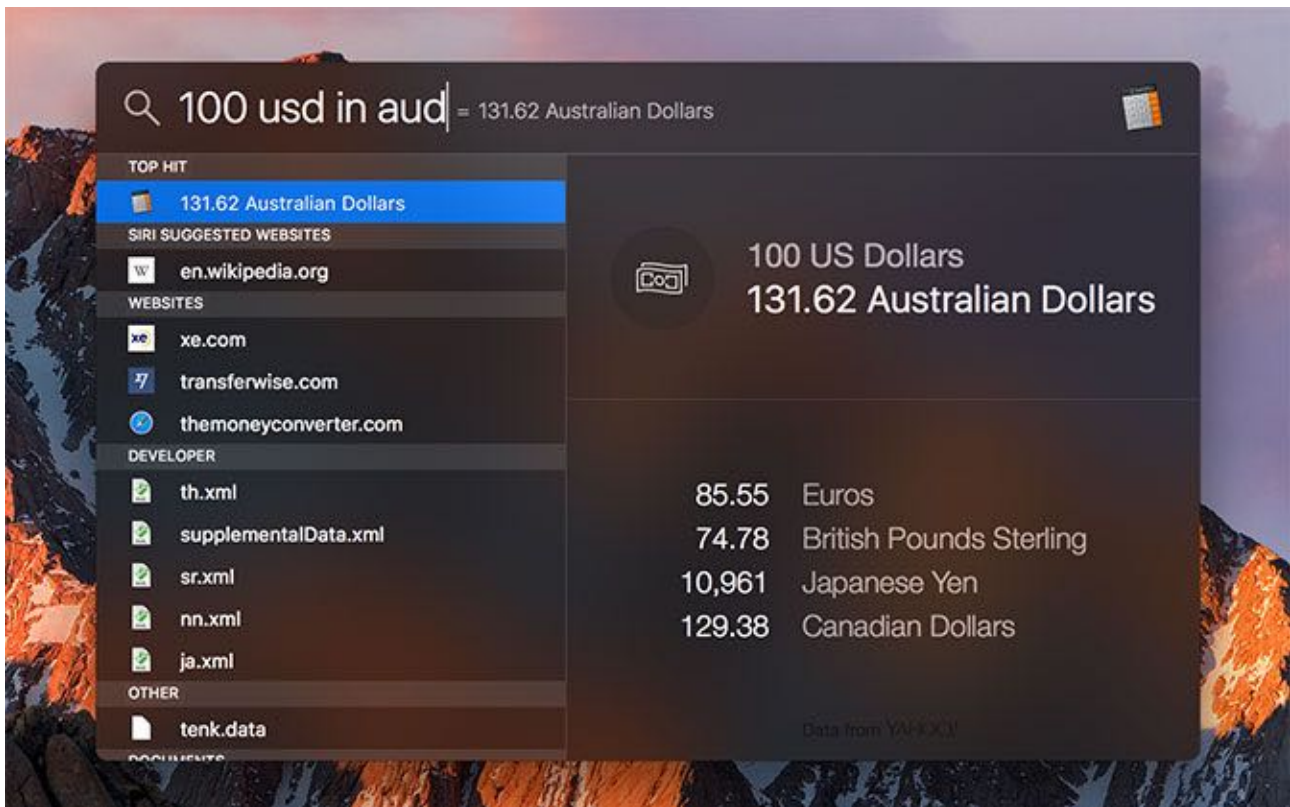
100 usd in aud = 131.62 Australian Dollars

TOP HIT

131.62 Australian Dollars

SIRI SUGGESTED WEBSITES

W en.wikipedia.org

WEBSITES

xe xe.com

transferwise.com

themoneyconverter.com

DEVELOPER

th.xml

supplementalData.xml

sr.xml

nn.xml

ja.xml

OTHER

tenk.data

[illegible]

100 US Dollars
131.62 Australian Dollars

| | |
|---|---|
| 85.55 | Euros |
| 74.78 | British Pounds Sterling |
| 10,961 | Japanese Yen |
| 129.38 | Canadian Dollars |

Data from YAHOO!